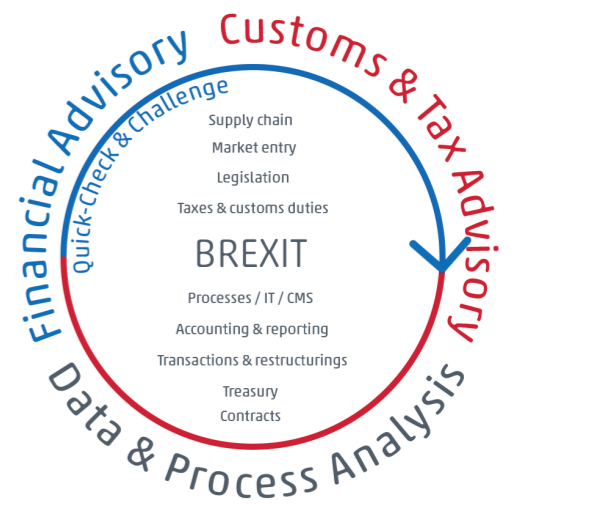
Financial Advisory

Customs & Tax Advisory

Quick-Check & Challenge

Supply chain

Market entry

Legislation

Taxes & customs duties

BREXIT

Processes / IT / CMS

Accounting & reporting

Transactions & restructurings

Treasury

Contracts

Data & Process Analysis